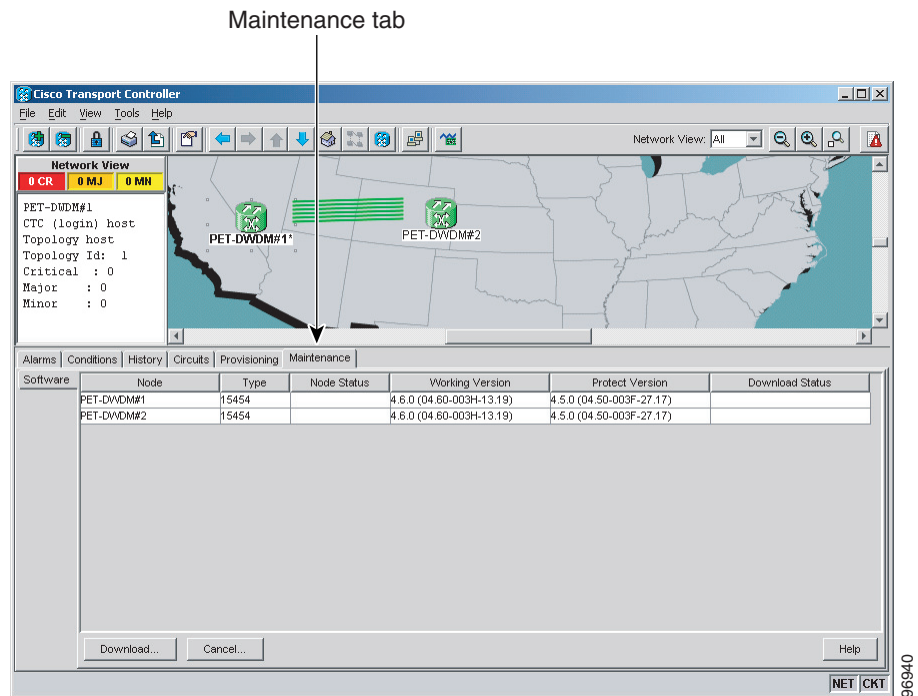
Maintenance tab

Cisco Transport Controller

File Edit View Tools Help

Network View: All

Network View
0 CR 0 MJ 0 MN

PET-DWDM#1
CTC (login) host
Topology host
Topology Id: 1
Critical : 0
Major : 0
Minor : 0

PET-DWDM#1*
PET-DWDM#2

Alarms | Conditions | History | Circuits | Provisioning | Maintenance

Software

| Node | Type | Node Status | Working Version | Protect Version | Download Status |
|---|---|---|---|---|---|
| PET-DWDM#1 | 15454 | | 4.6.0 (04.60-003H-13.19) | 4.5.0 (04.50-003F-27.17) | |
| PET-DWDM#2 | 15454 | | 4.6.0 (04.60-003H-13.19) | 4.5.0 (04.50-003F-27.17) | |

Download... Cancel... Help

NET CKT

96940